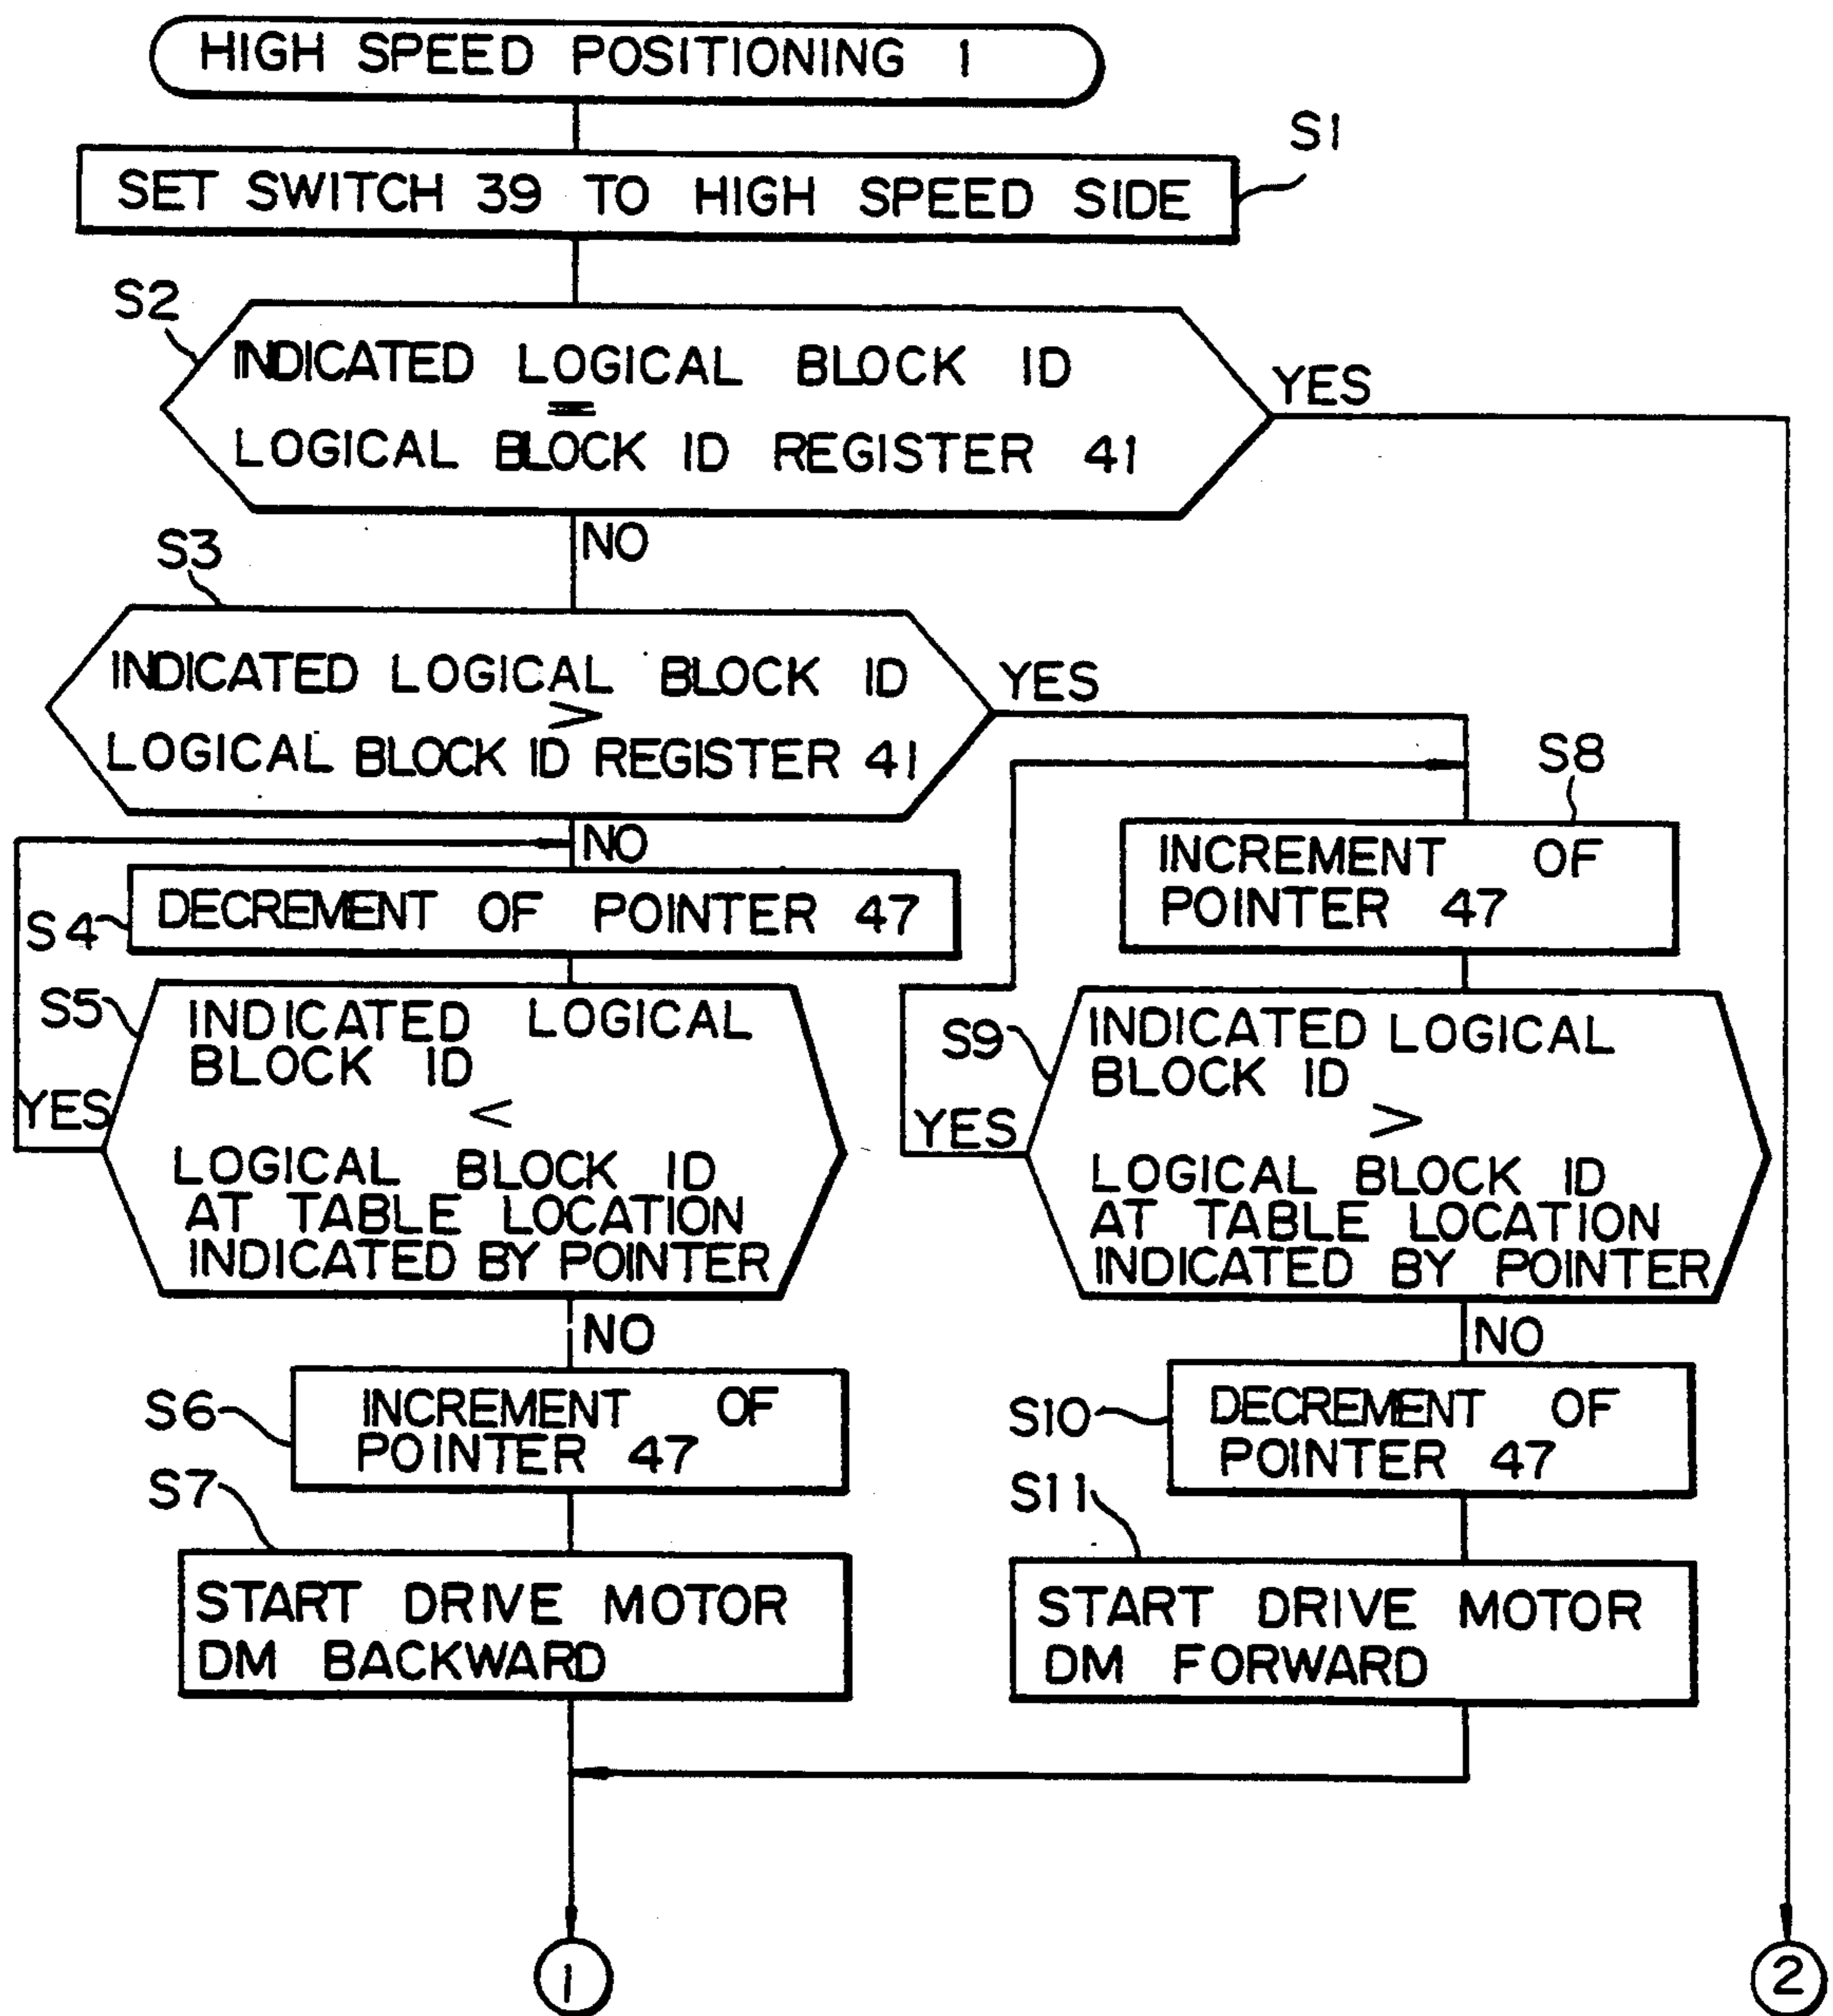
HIGH SPEED POSITIONING 1

S1

SET SWITCH 39 TO HIGH SPEED SIDE

S2

INDICATED LOGICAL BLOCK ID = LOGICAL BLOCK ID REGISTER 41

YES

NO

S3

INDICATED LOGICAL BLOCK ID > LOGICAL BLOCK ID REGISTER 41

YES

S8

NO

S4

DECREMENT OF POINTER 47

INCREMENT OF POINTER 47

S5

INDICATED LOGICAL BLOCK ID < LOGICAL BLOCK ID AT TABLE LOCATION INDICATED BY POINTER

YES

S9

YES

INDICATED LOGICAL BLOCK ID > LOGICAL BLOCK ID AT TABLE LOCATION INDICATED BY POINTER

NO

NO

S6

INCREMENT OF POINTER 47

S10

DECREMENT OF POINTER 47

S7

S11

START DRIVE MOTOR DM BACKWARD

START DRIVE MOTOR DM FORWARD

1

2